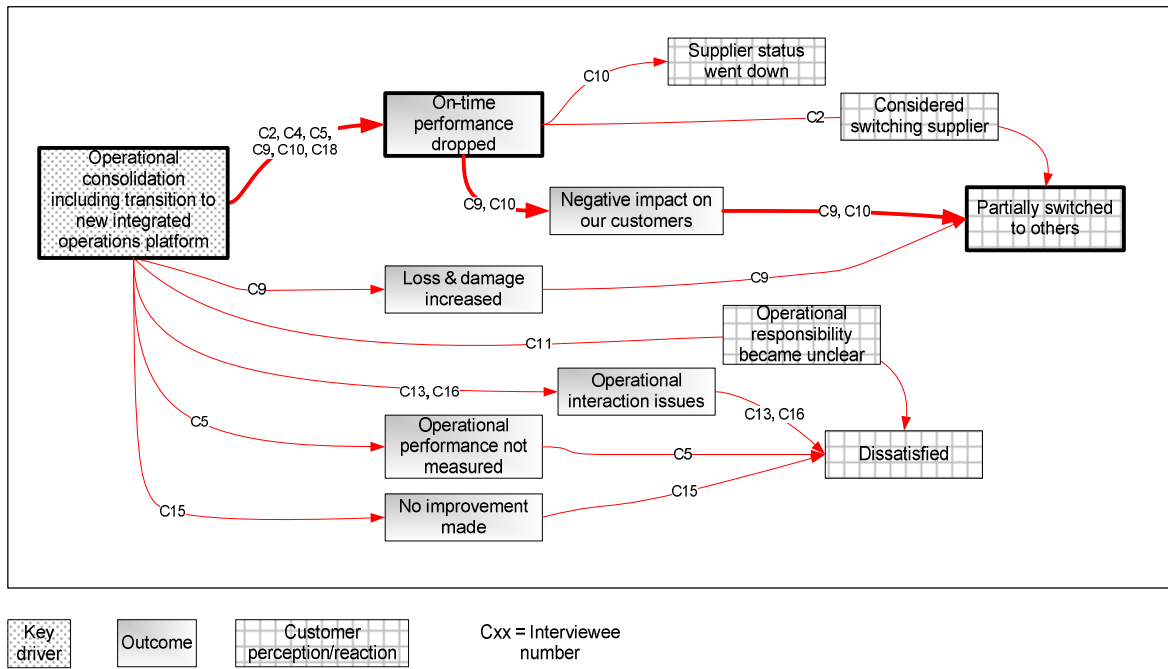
Operational consolidation including transition to new integrated operations platform

C2, C4, C5, C9, C10, C18

On-time performance dropped

C10

Supplier status went down

C2

Considered switching supplier

C9, C10

Negative impact on our customers

C9, C10

Partially switched to others

C9

Loss & damage increased

C9

C11

Operational responsibility became unclear

C13, C16

Operational interaction issues

C13, C16

C5

Operational performance not measured

C5

Dissatisfied

C15

No improvement made

C15

Key driver

Outcome

Customer perception/reaction

Cxx = Interviewee number